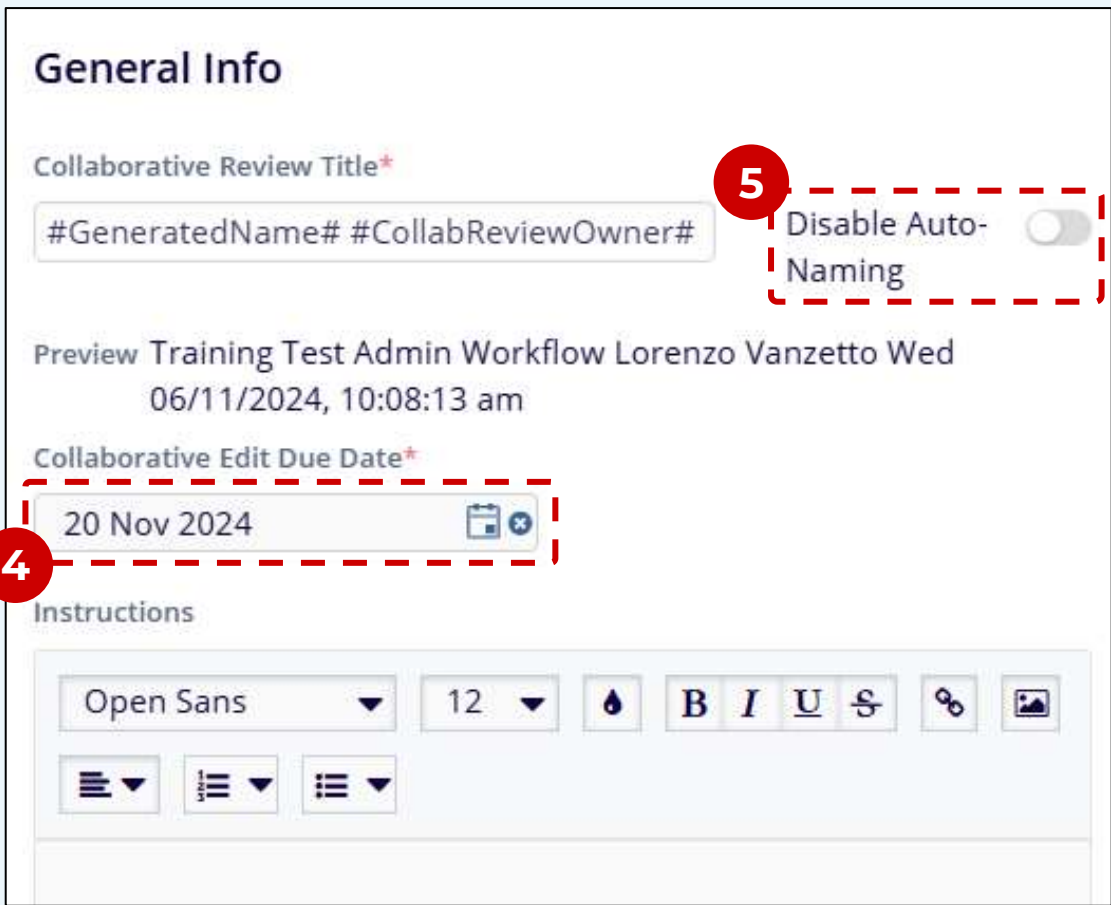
General Info

Collaborative Review Title*

#GeneratedName# #CollabReviewOwner#

5

Disable Auto-Naming

Preview Training Test Admin Workflow Lorenzo Vanzetto Wed 06/11/2024, 10:08:13 am

Collaborative Edit Due Date*

20 Nov 2024

4

Instructions

Open Sans

12

B I U S